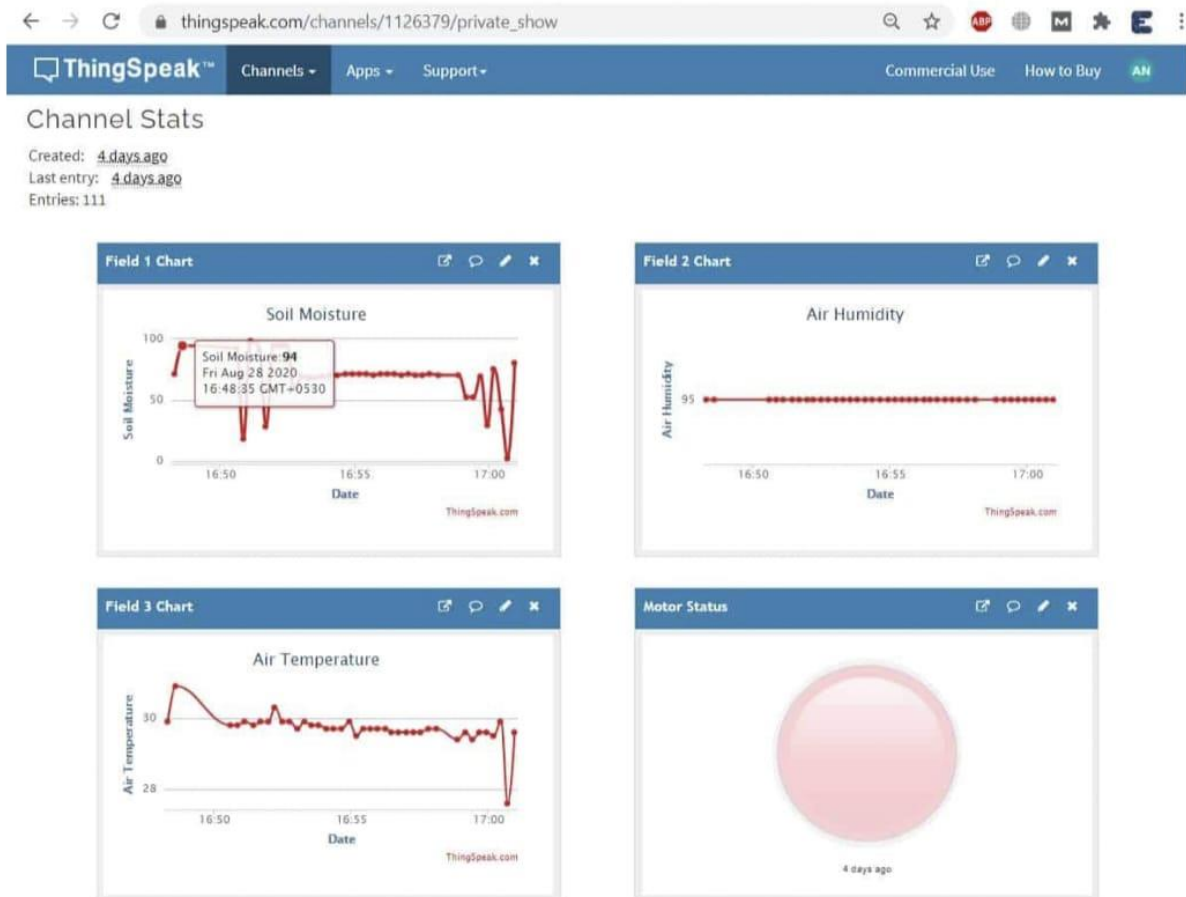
thingspeak.com/channels/1126379/private_show

ABP M E

ThingSpeak™ Channels ▾ Apps ▾ Support▾ Commercial Use How to Buy AN

Channel Stats

Created: 4 days ago
Last entry: 4 days ago
Entries: 111

Field 1 Chart

Soil Moisture

100
50
0
Soil Moisture
Soil Moisture: **94**
Fri Aug 28 2020
16:48:35 GMT+0530
16:50 16:55 17:00
Date
ThingSpeak.com

Field 2 Chart

Air Humidity

95
Air Humidity
16:50 16:55 17:00
Date
ThingSpeak.com

Field 3 Chart

Air Temperature

30
28
Air Temperature
16:50 16:55 17:00
Date
ThingSpeak.com

Motor Status

4 days ago